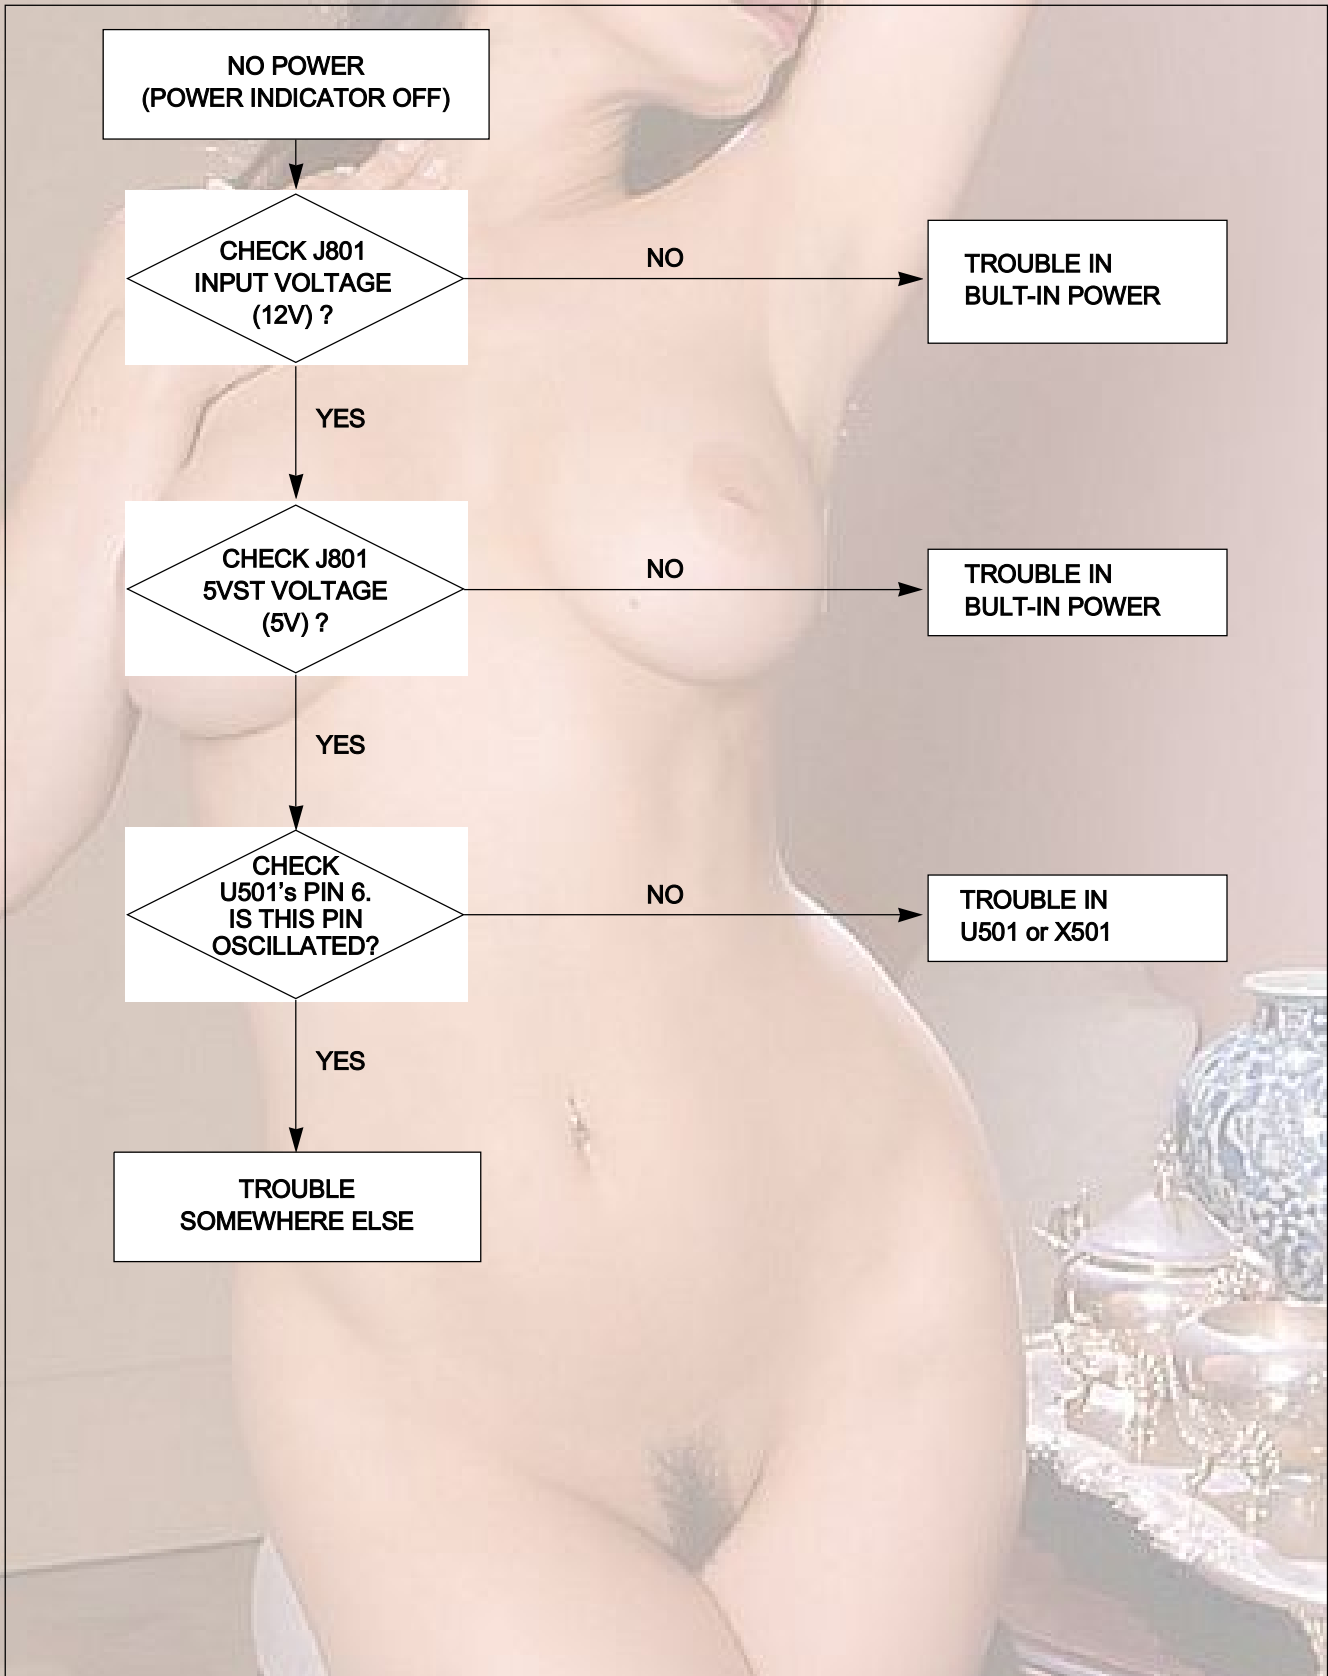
NO POWER
(POWER INDICATOR OFF)

CHECK J801
INPUT VOLTAGE
(12V) ?

NO

TROUBLE IN
BULT-IN POWER

YES

CHECK J801
5VST VOLTAGE
(5V) ?

NO

TROUBLE IN
BULT-IN POWER

YES

CHECK
U501's PIN 6.
IS THIS PIN
OSCILLATED?

NO

TROUBLE IN
U501 or X501

YES

TROUBLE
SOMEWHERE ELSE